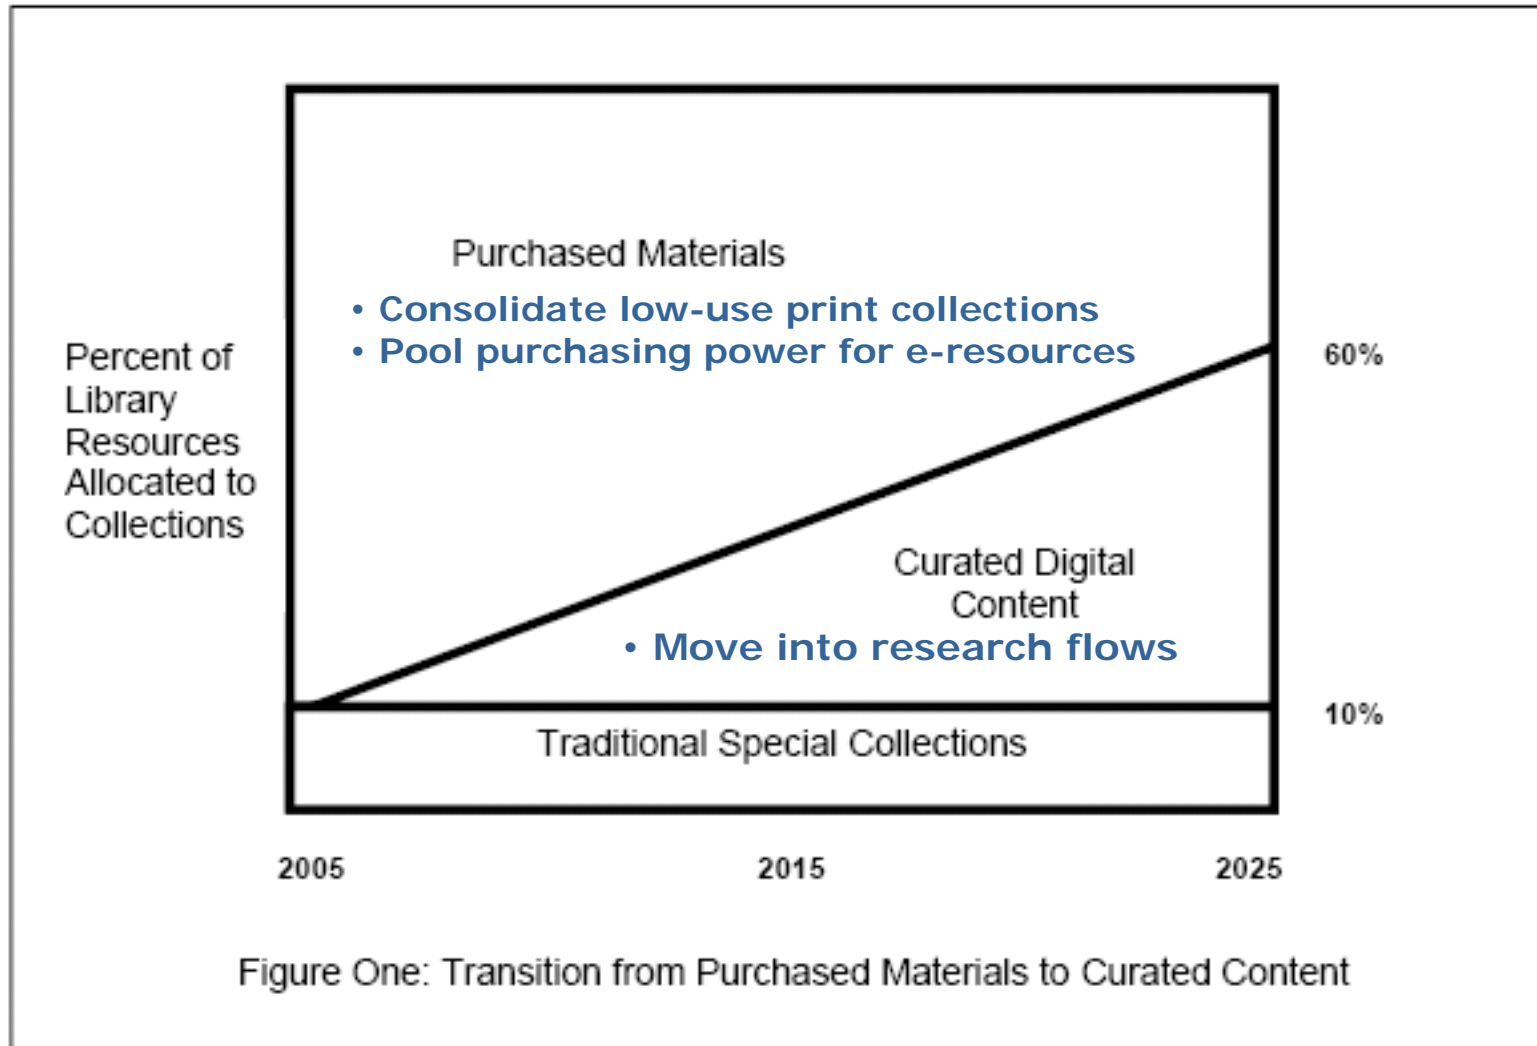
Purchased Materials

• Consolidate low-use print collections
• Pool purchasing power for e-resources

60%

Percent of Library Resources Allocated to Collections

Curated Digital Content

• Move into research flows

10%

Traditional Special Collections

2005

2015

2025

Figure One: Transition from Purchased Materials to Curated Content